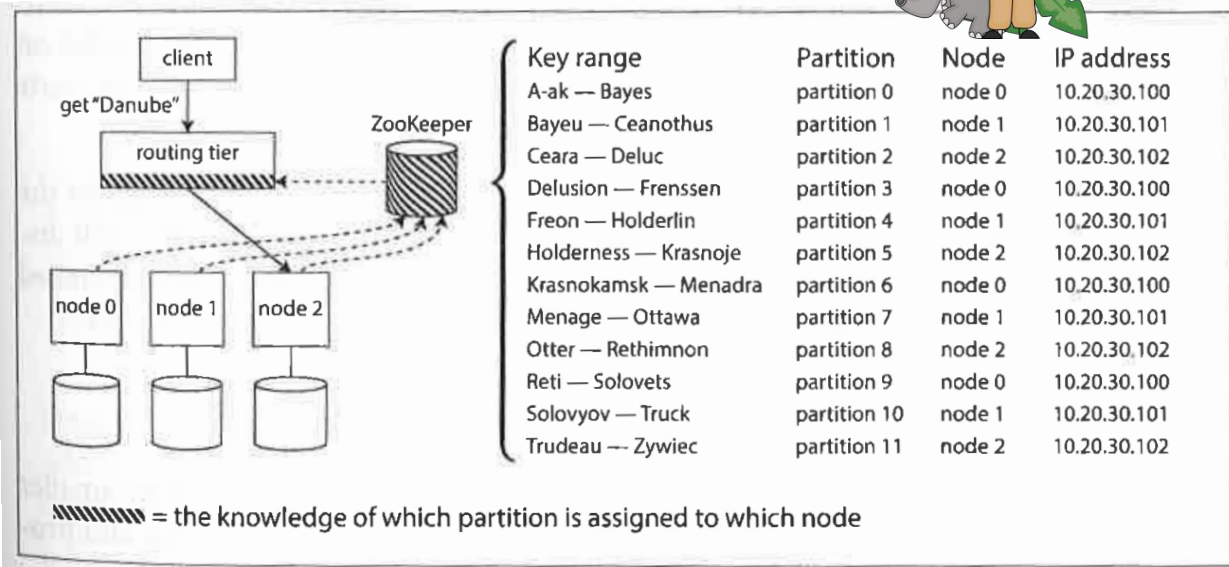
client

get "Danube"

routing tier

ZooKeeper

node 0

node 1

node 2

| Key range | Partition | Node | IP address |
|---|---|---|---|
| A-ak — Bayes | partition 0 | node 0 | 10.20.30.100 |
| Bayeu — Ceanothus | partition 1 | node 1 | 10.20.30.101 |
| Ceara — Deluc | partition 2 | node 2 | 10.20.30.102 |
| Delusion — Frenssen | partition 3 | node 0 | 10.20.30.100 |
| Freon — Holderlin | partition 4 | node 1 | 10.20.30.101 |
| Holderness — Krasnoje | partition 5 | node 2 | 10.20.30.102 |
| Krasnokamsk — Menadra | partition 6 | node 0 | 10.20.30.100 |
| Menage — Ottawa | partition 7 | node 1 | 10.20.30.101 |
| Otter — Rethimnon | partition 8 | node 2 | 10.20.30.102 |
| Reti — Solovets | partition 9 | node 0 | 10.20.30.100 |
| Solovyov — Truck | partition 10 | node 1 | 10.20.30.101 |
| Trudeau — Zywiec | partition 11 | node 2 | 10.20.30.102 |

= the knowledge of which partition is assigned to which node